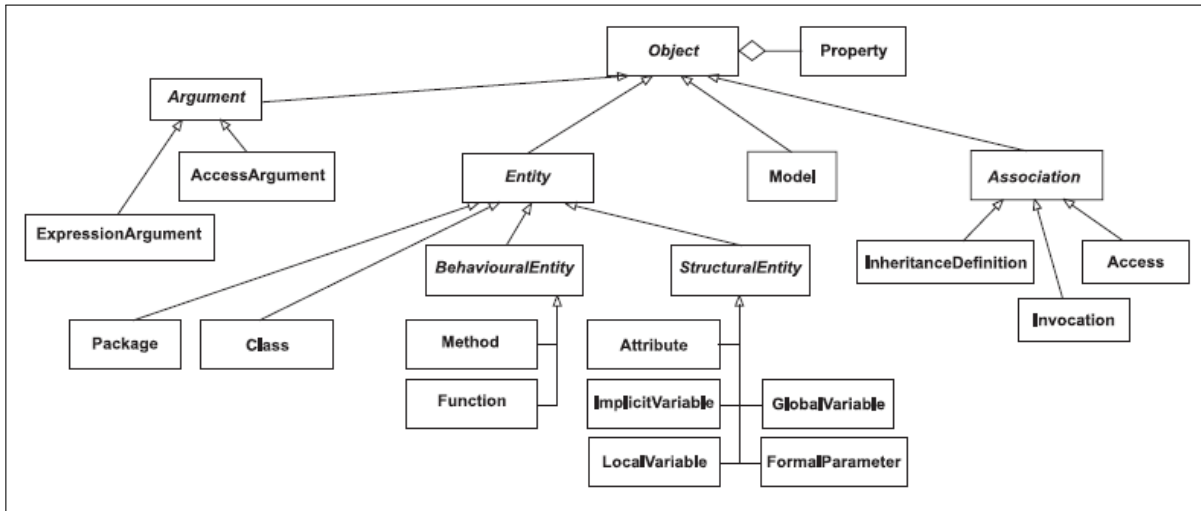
Object
Property
Argument
AccessArgument
ExpressionArgument
Entity
Model
Association
BehaviouralEntity
StructuralEntity
InheritanceDefinition
Access
Invocation
Package
Class
Method
Function
Attribute
ImplicitVariable
GlobalVariable
LocalVariable
FormalParameter